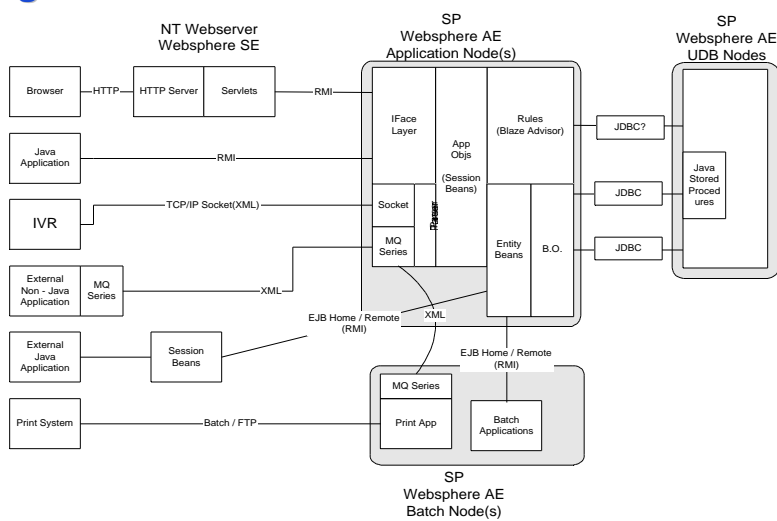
NT Webserver
Websphere SE

SP
Websphere AE
Application Node(s)

SP
Websphere AE
UDB Nodes

Browser

HTTP

HTTP Server

Servlets

RMI

IFace Layer

App Objs

(Session Beans)

Rules (Blaze Advisor)

JDBC?

Java Application

RMI

Java Stored Procedures

JDBC

IVR

TCP/IP Socket(XML)

Socket

Parser

MQ Series

Entity Beans

B.O.

JDBC

External Non - Java Application

MQ Series

XML

EJB Home / Remote (RMI)

XML

External Java Application

Session Beans

EJB Home / Remote (RMI)

MQ Series

Print System

Batch / FTP

Print App

Batch Applications

SP
Websphere AE
Batch Node(s)